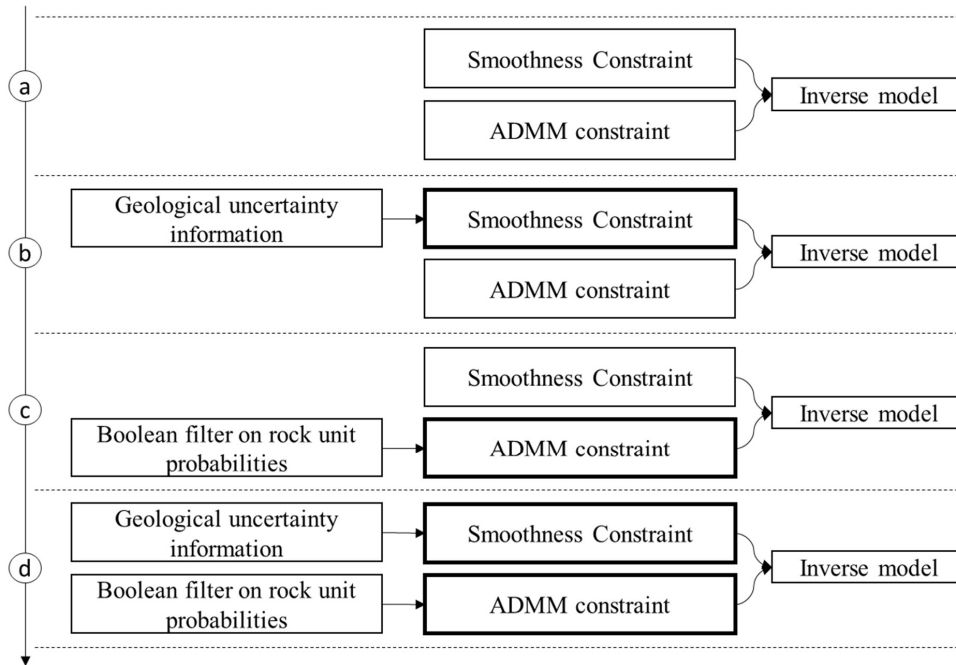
a

Smoothness Constraint

ADMM constraint

Inverse model

b

Geological uncertainty information

Smoothness Constraint

ADMM constraint

Inverse model

c

Smoothness Constraint

Boolean filter on rock unit probabilities

ADMM constraint

Inverse model

d

Geological uncertainty information

Smoothness Constraint

Boolean filter on rock unit probabilities

ADMM constraint

Inverse model